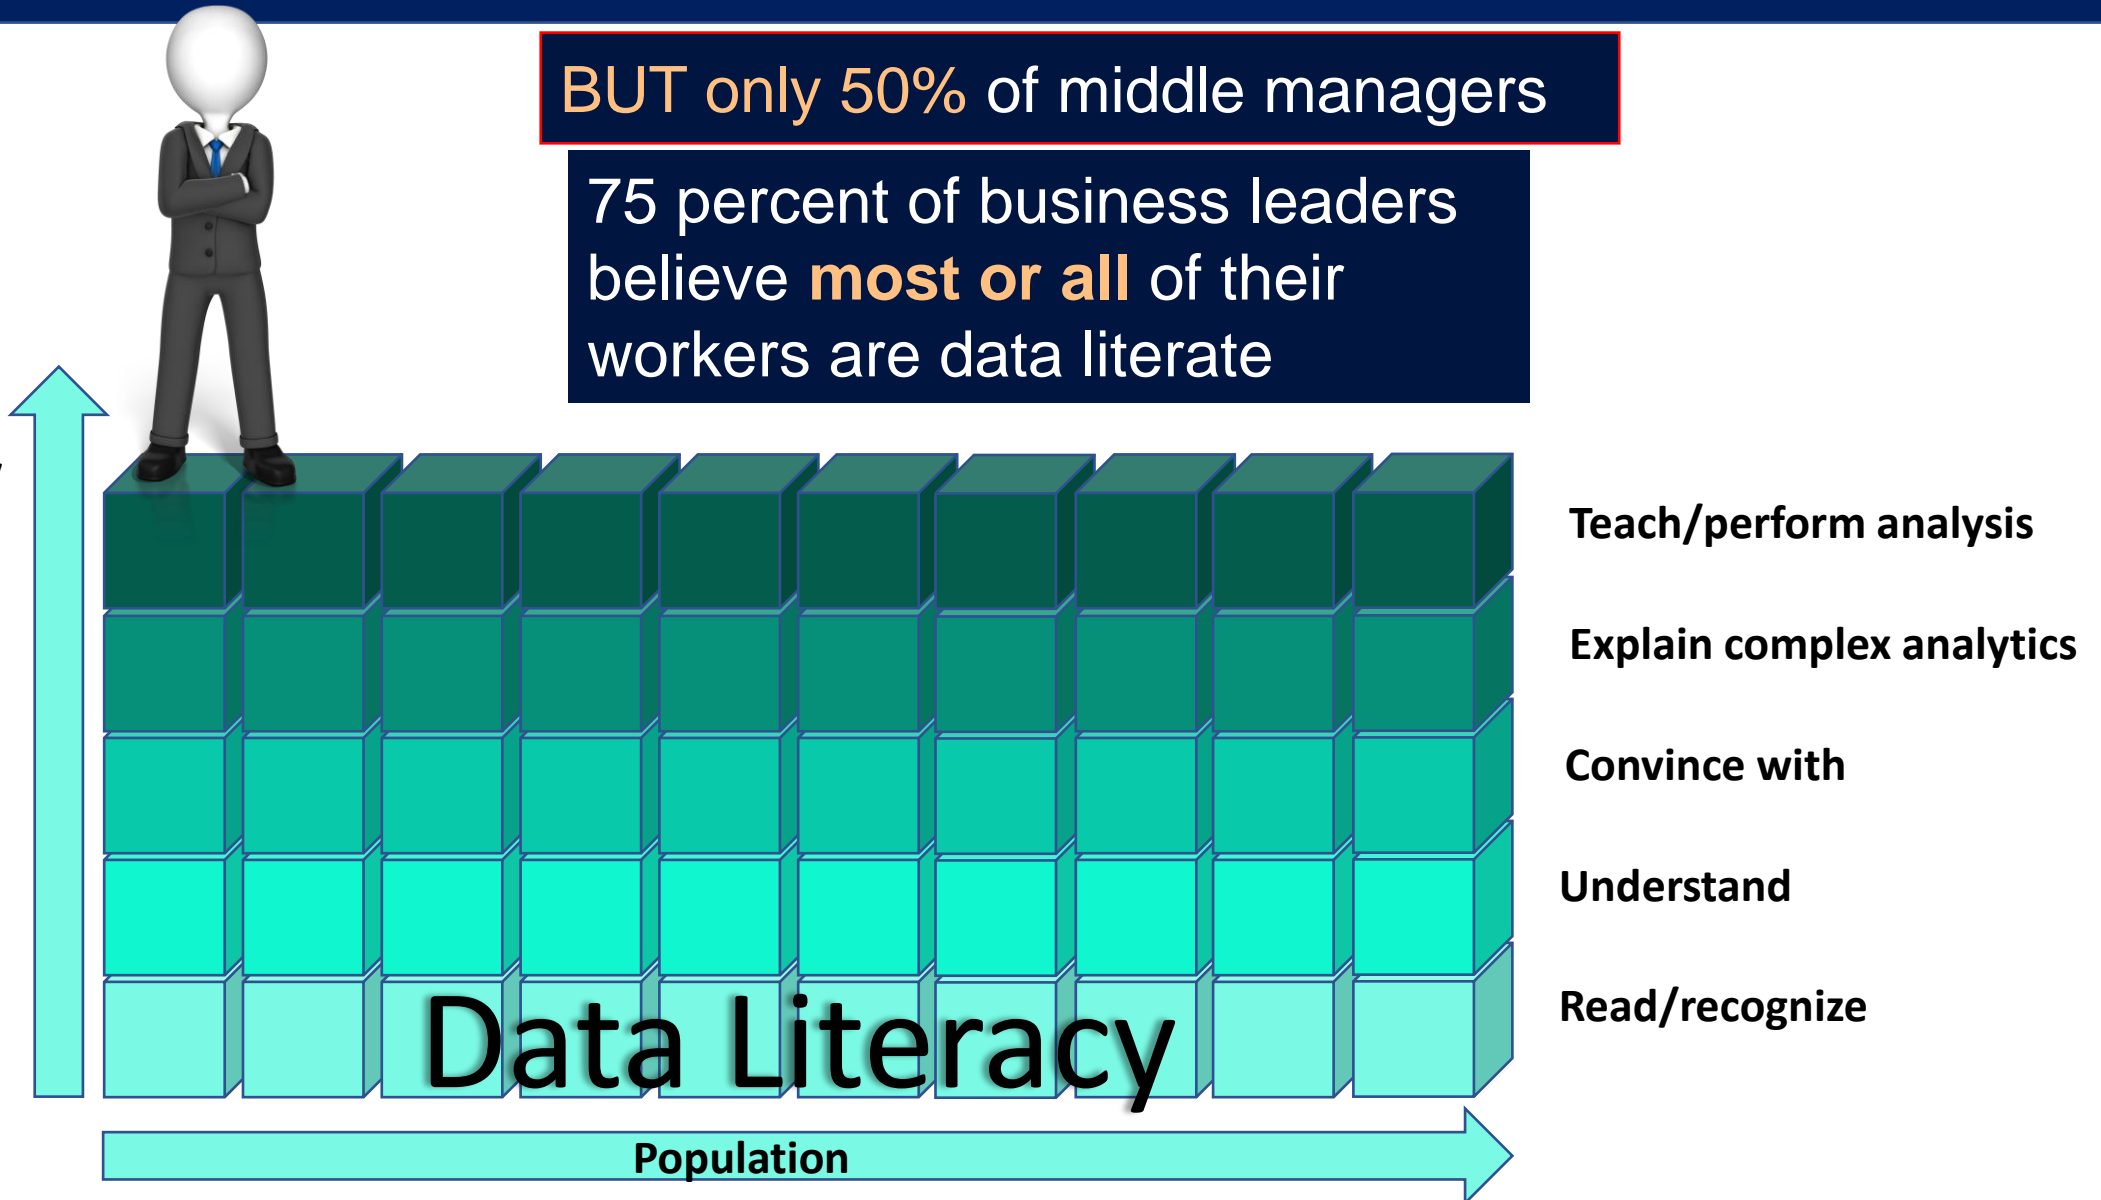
BUT only 50% of middle managers

75 percent of business leaders believe most or all of their workers are data literate

Teach/perform analysis

Explain complex analytics

Convince with

Understand

Read/recognize

Data Literacy

Population